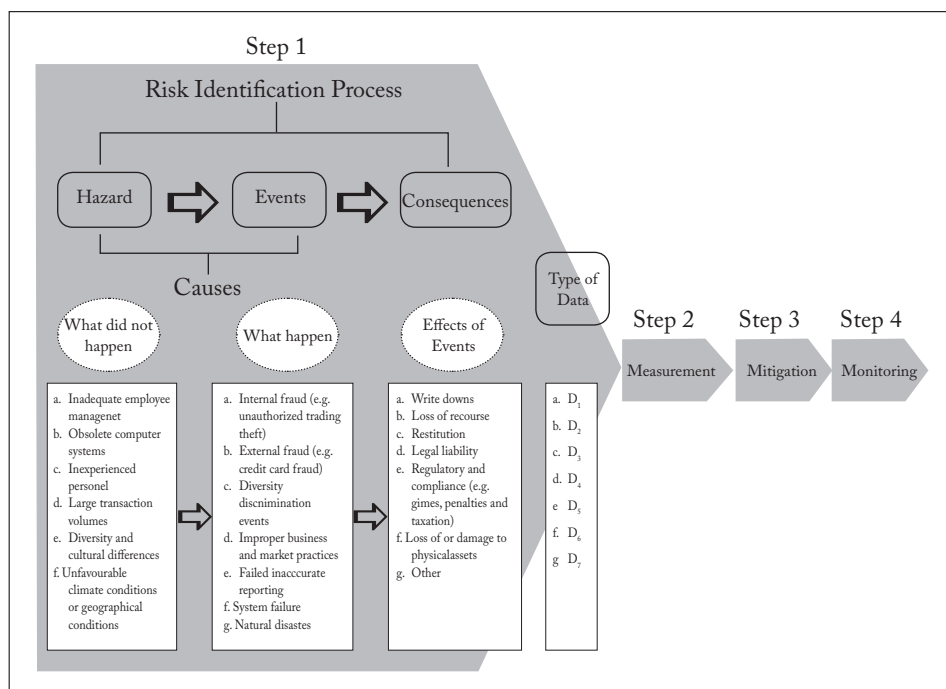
Step 1

Risk Identification Process

Hazard

Events

Consequences

Causes

What did not happen

What happen

Effects of Events

Type of Data

Step 2

Step 3

Step 4

Measurement

Mitigation

Monitoring

a. Inadequate employee managenet
b. Obsolete computer systems
c. Inexperienced personel
d. Large transaction volumes
e. Diversity and cultural differences
f. Unfavourable climate conditions or geographical conditions

a. Internal fraud (e.g. unauthorized trading theft)
b. External fraud (e.g. credit card fraud)
c. Diversity discnimination events
d. Improper business and market practices
e. Failed inacccurate reporting
f. System failure
g. Natural disastes

a. Write downs
b. Loss of recourse
c. Restitution
d. Legal liability
e. Regulatory and compliance (e.g. gimes, penalties and taxation)
f. Loss of or damage to physicalassets
g. Other

a. $D_1$
b. $D_2$
c. $D_3$
d. $D_4$
e $D_5$
f. $D_6$
g $D_7$